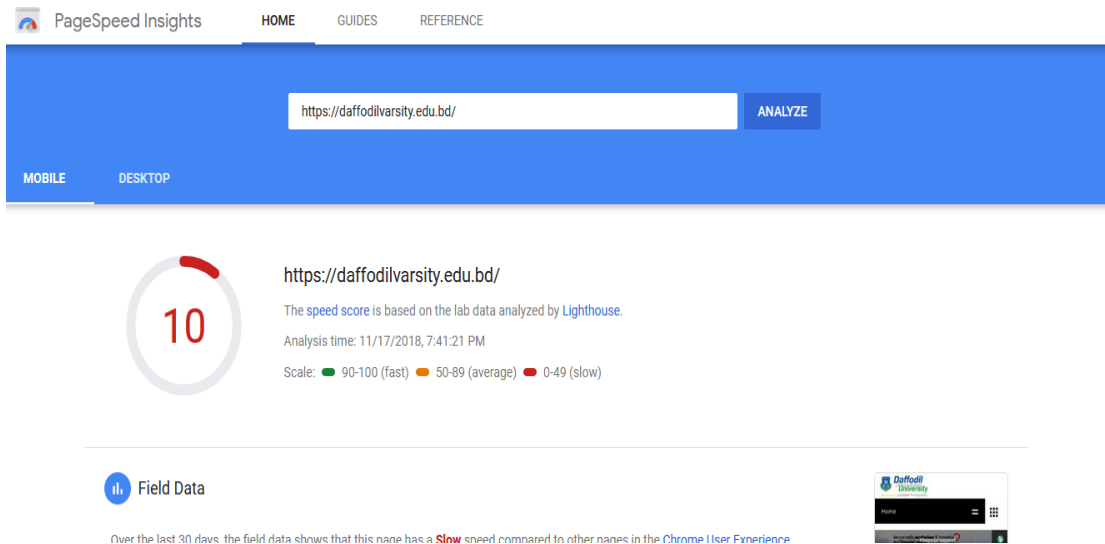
PageSpeed Insights

HOME GUIDES REFERENCE

https://daffodilvarsity.edu.bd/

ANALYZE

MOBILE DESKTOP

10

https://daffodilvarsity.edu.bd/

The speed score is based on the lab data analyzed by Lighthouse.

Analysis time: 11/17/2018, 7:41:21 PM

Scale: 90-100 (fast) 50-89 (average) 0-49 (slow)

Field Data

Daffodil University

Home

Over the last 30 days, the field data shows that this page has a Slow speed compared to other pages in the Chrome User Experience